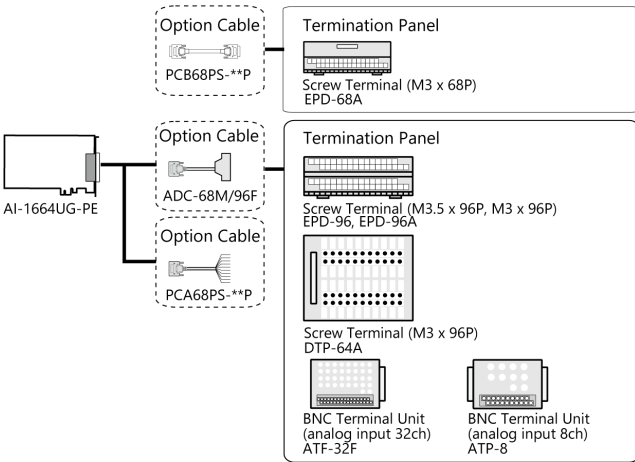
Option Cable
PCB68PS-**P

Termination Panel
Screw Terminal (M3 x 68P)
EPD-68A

AI-1664UG-PE

Option Cable
ADC-68M/96F

Option Cable
PCA68PS-**P

Termination Panel
Screw Terminal (M3.5 x 96P, M3 x 96P)
EPD-96, EPD-96A

Screw Terminal (M3 x 96P)
DTP-64A

BNC Terminal Unit
(analog input 32ch)
ATF-32F

BNC Terminal Unit
(analog input 8ch)
ATP-8